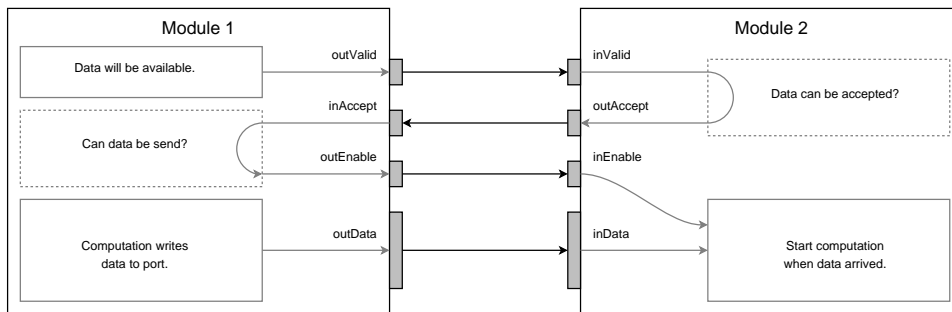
Module 1

Data will be available.

outValid

inAccept

Can data be send?

outEnable

Computation writes data to port.

outData

Module 2

inValid

outAccept

Data can be accepted?

inEnable

inData

Start computation when data arrived.